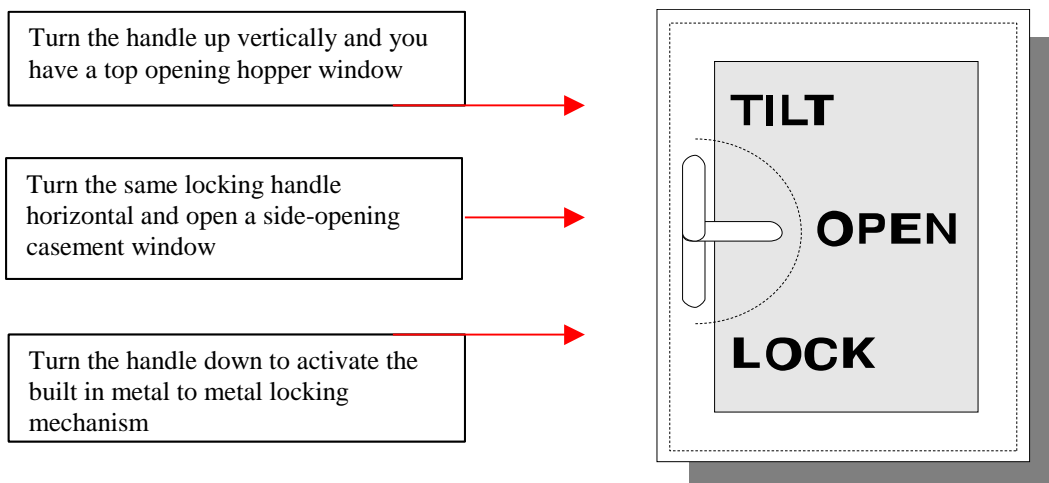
Turn the handle up vertically and you have a top opening hopper window

Turn the same locking handle horizontal and open a side-opening casement window

Turn the handle down to activate the built in metal to metal locking mechanism

TILT

OPEN

LOCK